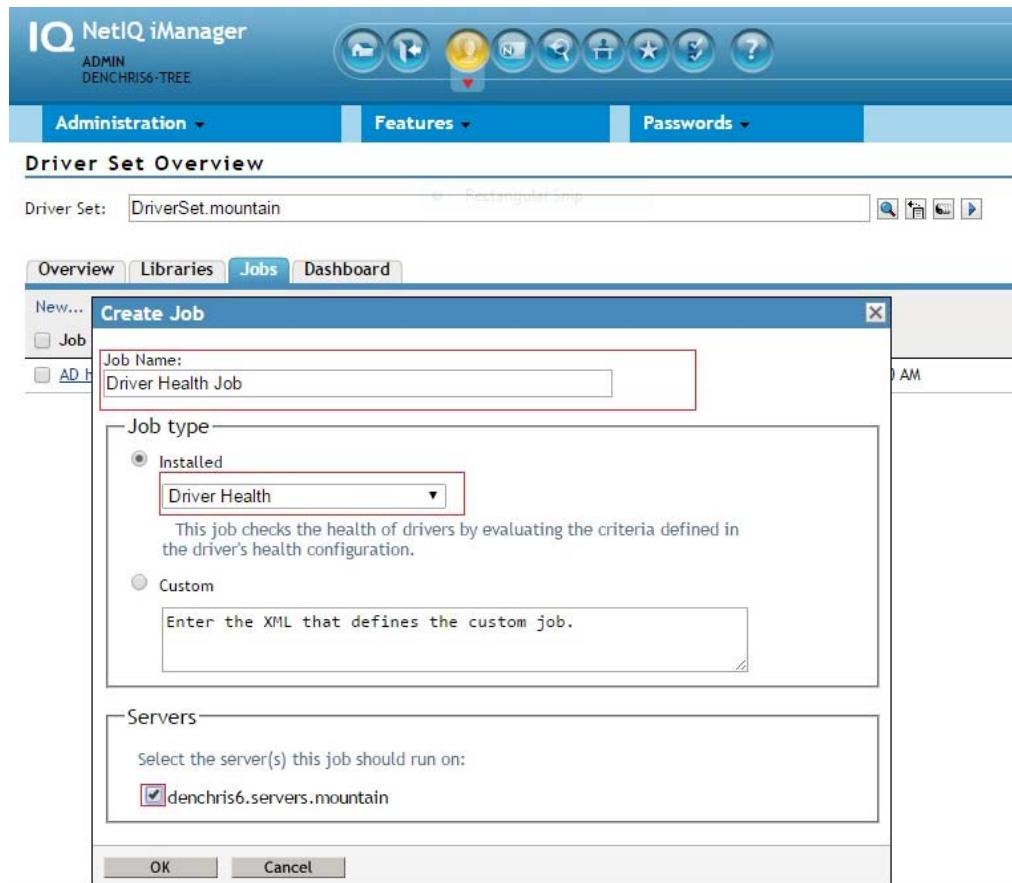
IQ NetIQ iManager
ADMIN
DENCHRIS6-TREE

Administration
Features
Passwords

Driver Set Overview

Driver Set: DriverSet.mountain

Overview Libraries Jobs Dashboard

New...
Job
AD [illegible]
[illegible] AM

Create Job

Job Name:
Driver Health Job

Job type
Installed
Driver Health
This job checks the health of drivers by evaluating the criteria defined in the driver's health configuration.
Custom
Enter the XML that defines the custom job.

Servers
Select the server(s) this job should run on:
denchris6.servers.mountain

OK Cancel